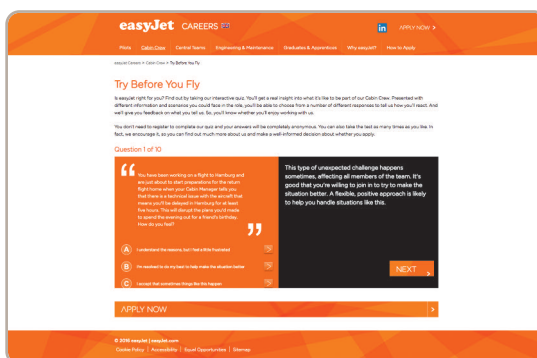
easyJet CAREERS

in APPLY NOW >

Pilots Cabin Crew Central Teams Engineering & Maintenance Graduates & Apprentices Why easyJet? How to Apply

easyJet Careers > Cabin Crew > Try Before You Fly

Try Before You Fly

Is easyJet right for you? Find out by taking our interactive quiz. You'll get a real insight into what it's like to be part of our Cabin Crew. Presented with different information and scenarios you could face in the role, you'll be able to choose from a number of different responses to tell us how you'd react. And we'll give you feedback on what you tell us. So, you'll know whether you'll enjoy working with us.

You don't need to register to complete our quiz and your answers will be completely anonymous. You can also take the test as many times as you like. In fact, we encourage it, so you can find out much more about us and make a well-informed decision about whether you apply.

Question 1 of 10

You have been working on a flight to Hamburg and are just about to start preparations for the return flight home when your Cabin Manager tells you that there is a technical issue with the aircraft that means you'll be delayed in Hamburg for at least five hours. This will disrupt the plans you'd made to spend the evening out for a friend's birthday. How do you feel?

This type of unexpected challenge happens sometimes, affecting all members of the team. It's good that you're willing to join in to try to make the situation better. A flexible, positive approach is likely to help you handle situations like this.

A I understand the reasons, but I feel a little frustrated

B I'm resolved to do my best to help make the situation better

C I accept that sometimes things like this happen

NEXT

APPLY NOW

© 2015 easyJet | easyJet.com
Cookie Policy | Accessibility | Equal Opportunities | Sitemap